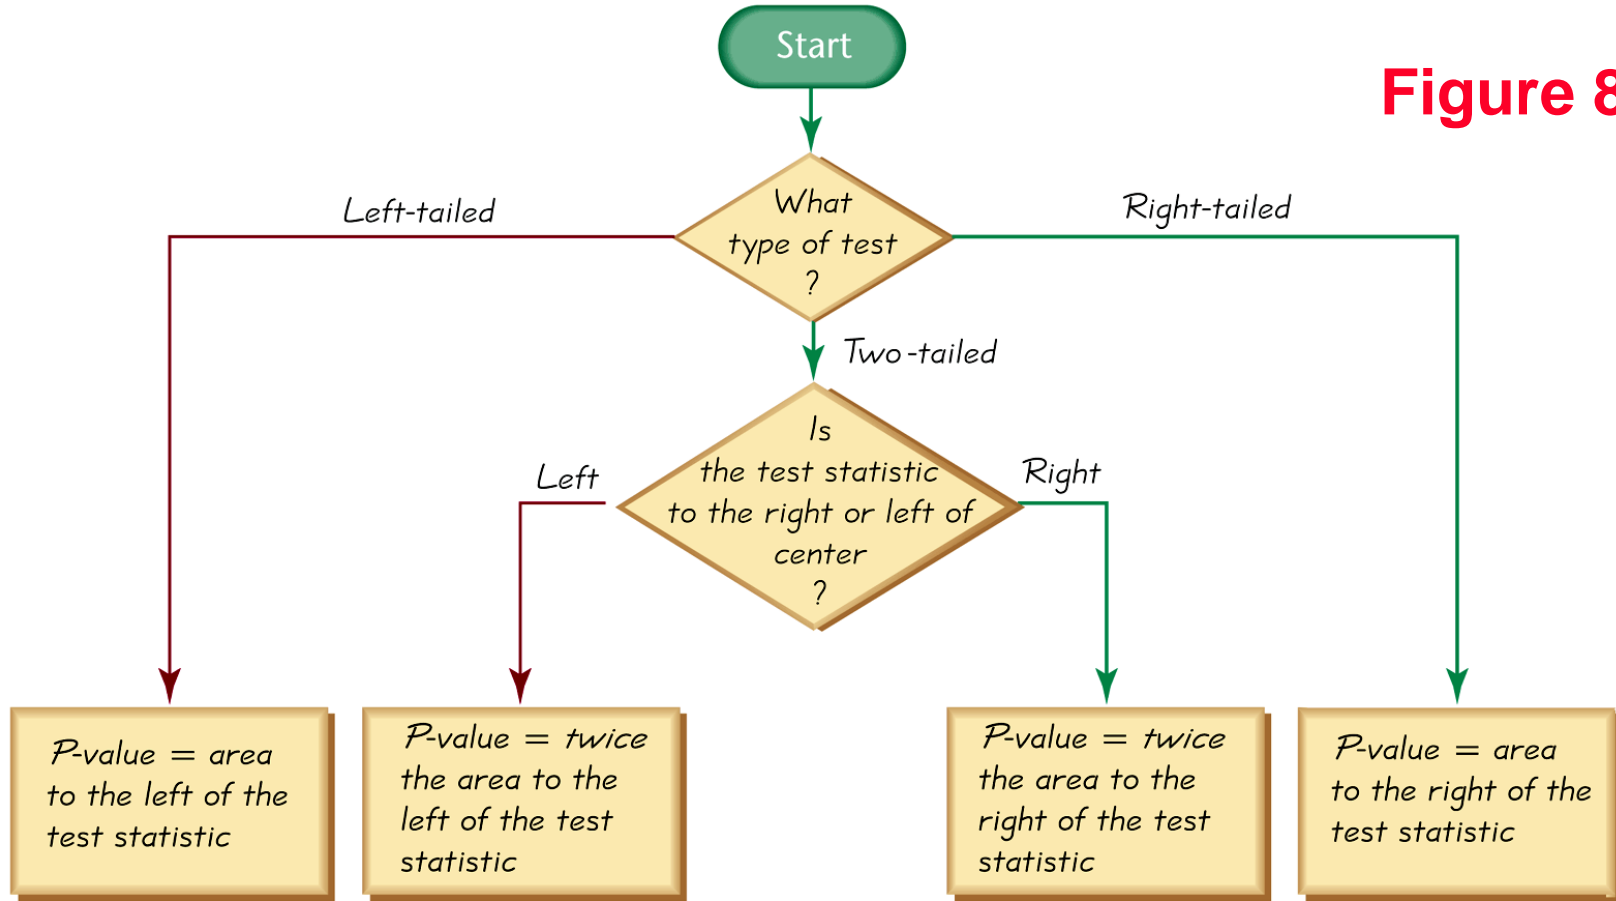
Start

Figure 8

What type of test ?

Left-tailed

Right-tailed

Two-tailed

Is the test statistic to the right or left of center ?

Left

Right

P-value = area to the left of the test statistic

P-value = twice the area to the left of the test statistic

P-value = twice the area to the right of the test statistic

P-value = area to the right of the test statistic